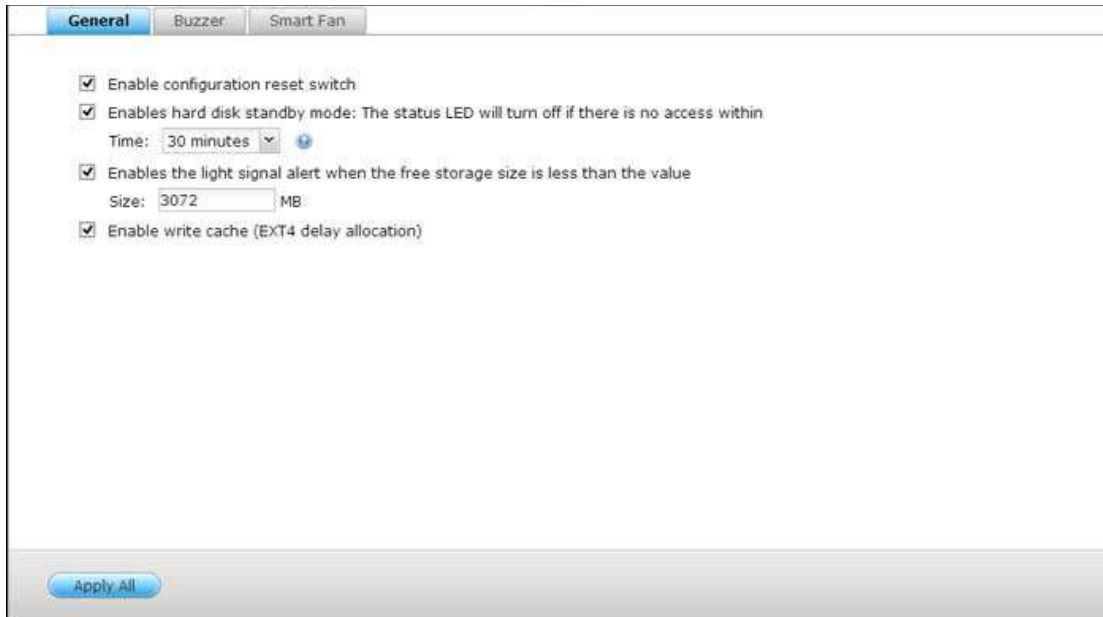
General Buzzer Smart Fan

☑ Enable configuration reset switch

☑ Enables hard disk standby mode: The status LED will turn off if there is no access within

Time: 30 minutes

☑ Enables the light signal alert when the free storage size is less than the value

Size: 3072 MB

☑ Enable write cache (EXT4 delay allocation)

Apply All